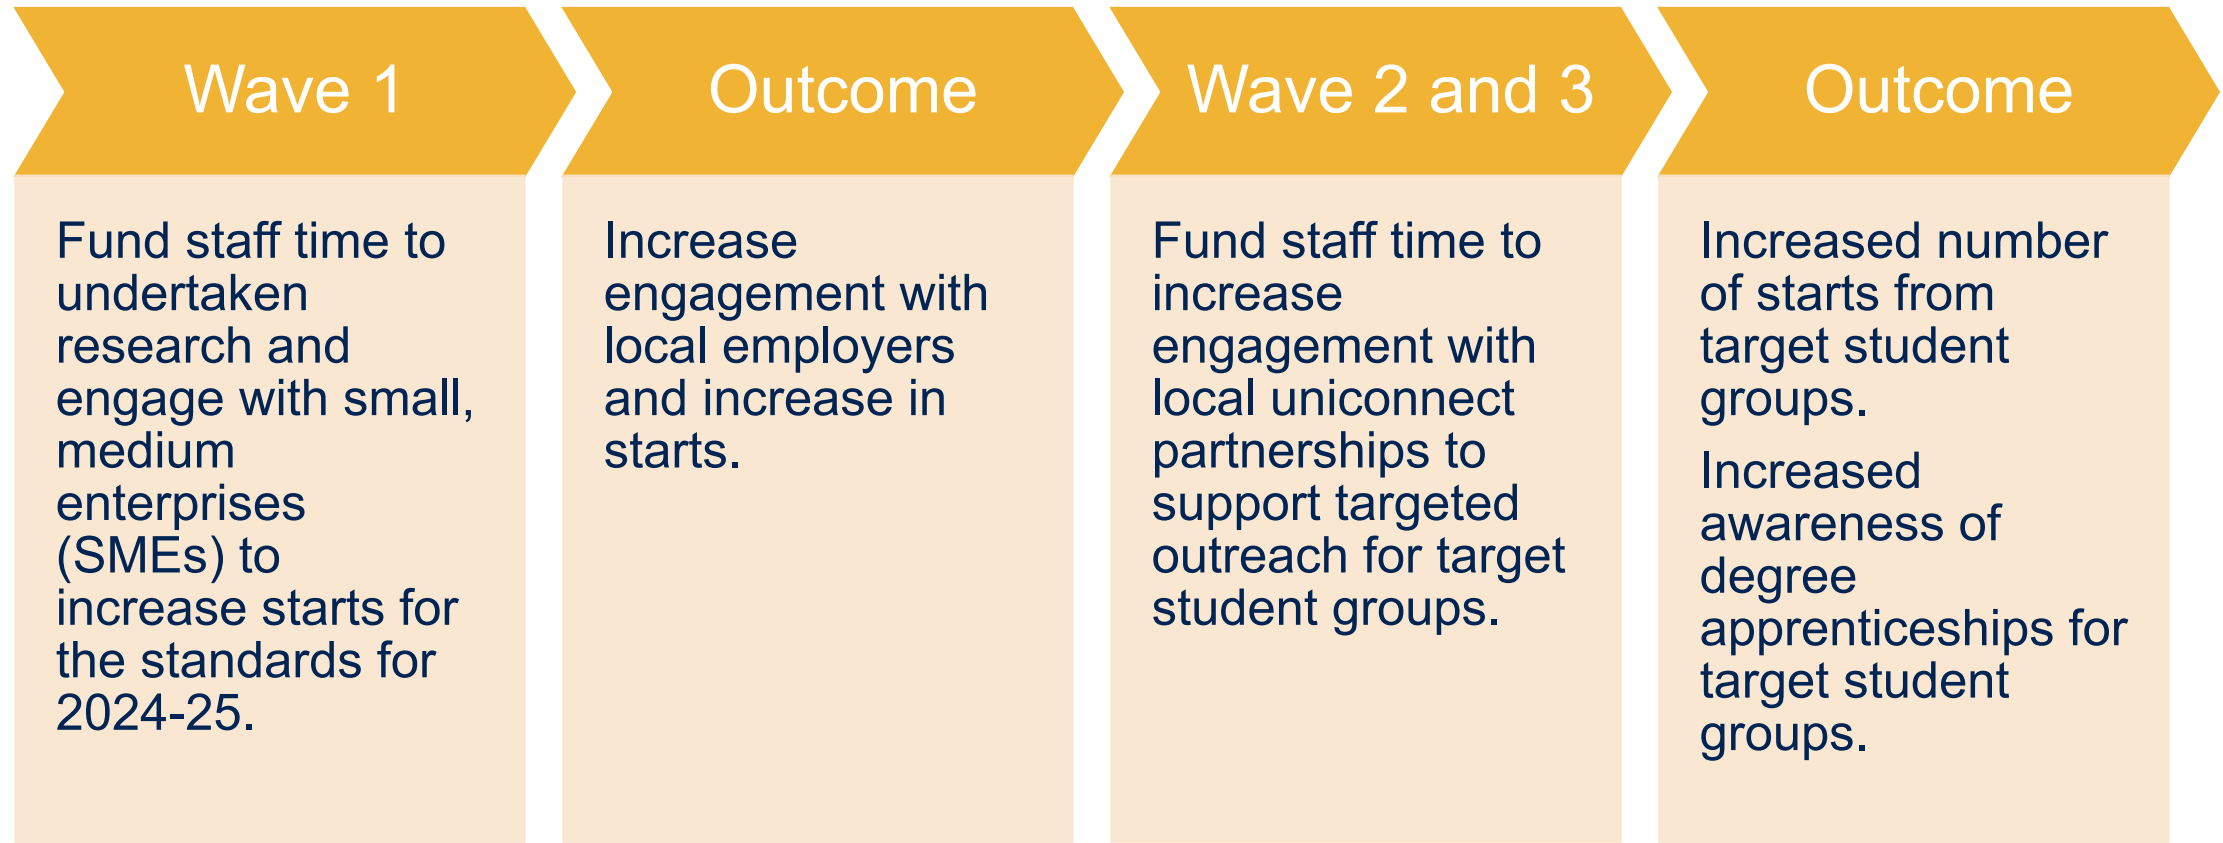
Wave 1

Fund staff time to undertaken research and engage with small, medium enterprises (SMEs) to increase starts for the standards for 2024-25.

Outcome

Increase engagement with local employers and increase in starts.

Wave 2 and 3

Fund staff time to increase engagement with local uniconnect partnerships to support targeted outreach for target student groups.

Outcome

Increased number of starts from target student groups.

Increased awareness of degree apprenticeships for target student groups.